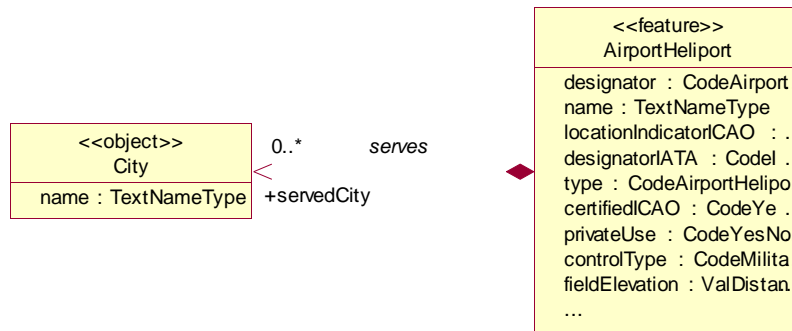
<<object>>
City

name : TextNameType

0..*

serves

+servedCity

<<feature>>
AirportHeliport

designator : CodeAirport
name : TextNameType
locationIndicatorICAO : .
designatorIATA : CodeI .
type : CodeAirportHelipo
certifiedICAO : CodeYe .
privateUse : CodeYesNo
controlType : CodeMilita
fieldElevation : ValDistan.
...